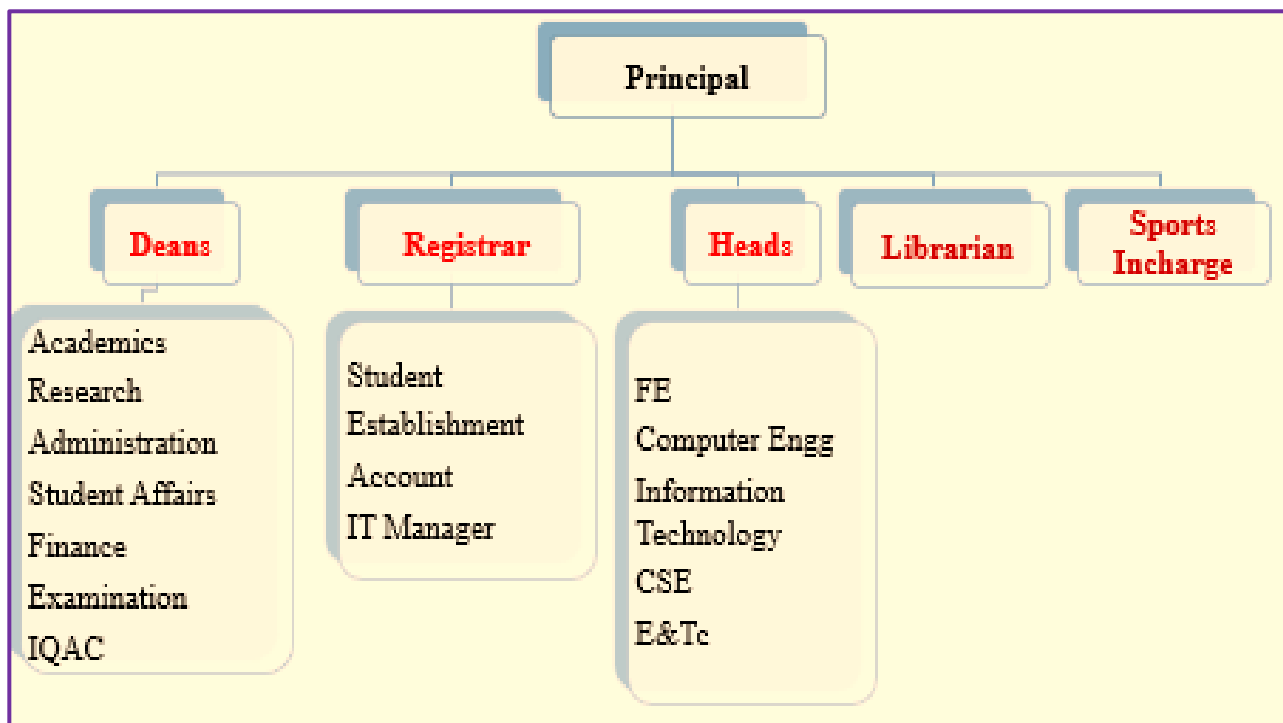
Principal

Deans

Registrar

Heads

Librarian

Sports Incharge

Academics
Research
Administration
Student Affairs
Finance
Examination
IQAC

Student
Establishment
Account
IT Manager

FE
Computer Engg
Information Technology
CSE
E&Tc